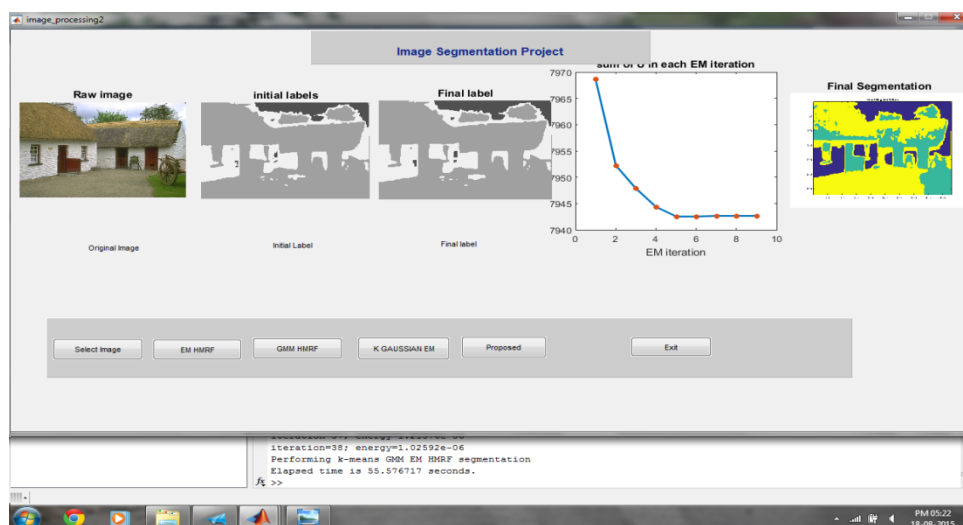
image_processing2

Image Segmentation Project

Raw image

initial labels

Final label

sum of U in each EM iteration

Final Segmentation

7970
7965
7960
7955
7950
7945
7940
0 2 4 6 8 10
EM iteration

Original Image

Initial Label

Final label

Select Image

EM HMRF

GMM HMRF

K GAUSSIAN EM

Proposed

Exit

iteration=38; energy=1.02592e-06
Performing k-means GMM EM HMRF segmentation
Elapsed time is 55.576717 seconds.
$f_x$ >>

PM 05:22
18-08-2015